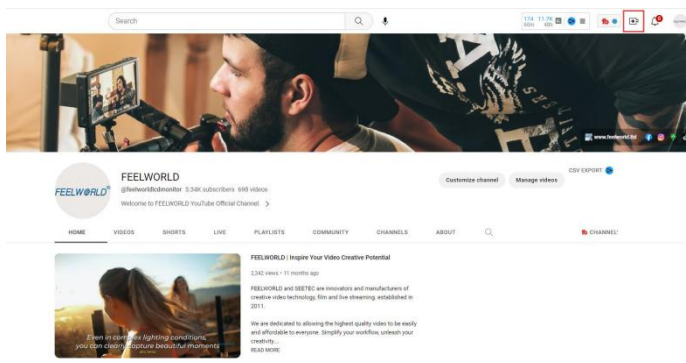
Search

www.feelworld.ltd

FEELWORLD

FEELWORLD

@feelworldltdmonitor 5.34K subscribers 698 videos

Welcome to FEELWORLD YouTube Official Channel >

Customize channel

Manage videos

CSV EXPORT

HOME

VIDEOS

SHORTS

LIVE

PLAYLISTS

COMMUNITY

CHANNELS

ABOUT

CHANNEL

Even in complex lighting conditions, you can clearly capture beautiful moments

FEELWORLD | Inspire Your Video Creative Potential

2,342 views • 11 months ago

FEELWORLD and SEETEC are innovators and manufacturers of creative video technology, film and live streaming, established in 2011.

We are dedicated to allowing the highest quality video to be easily and affordable to everyone. Simplify your workflow, unleash your creativity...

READ MORE